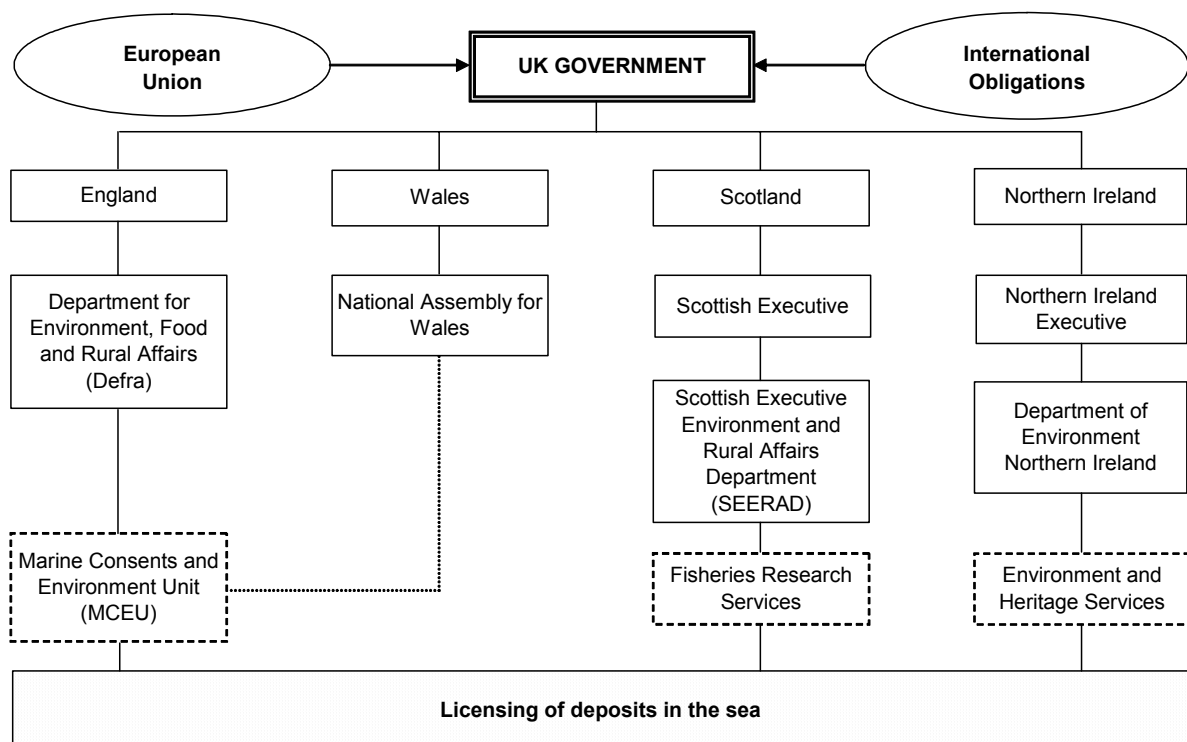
European Union

UK GOVERNMENT

International Obligations

England

Wales

Scotland

Northern Ireland

Department for Environment, Food and Rural Affairs (Defra)

National Assembly for Wales

Scottish Executive

Northern Ireland Executive

Scottish Executive Environment and Rural Affairs Department (SEERAD)

Department of Environment Northern Ireland

Marine Consents and Environment Unit (MCEU)

Fisheries Research Services

Environment and Heritage Services

Licensing of deposits in the sea